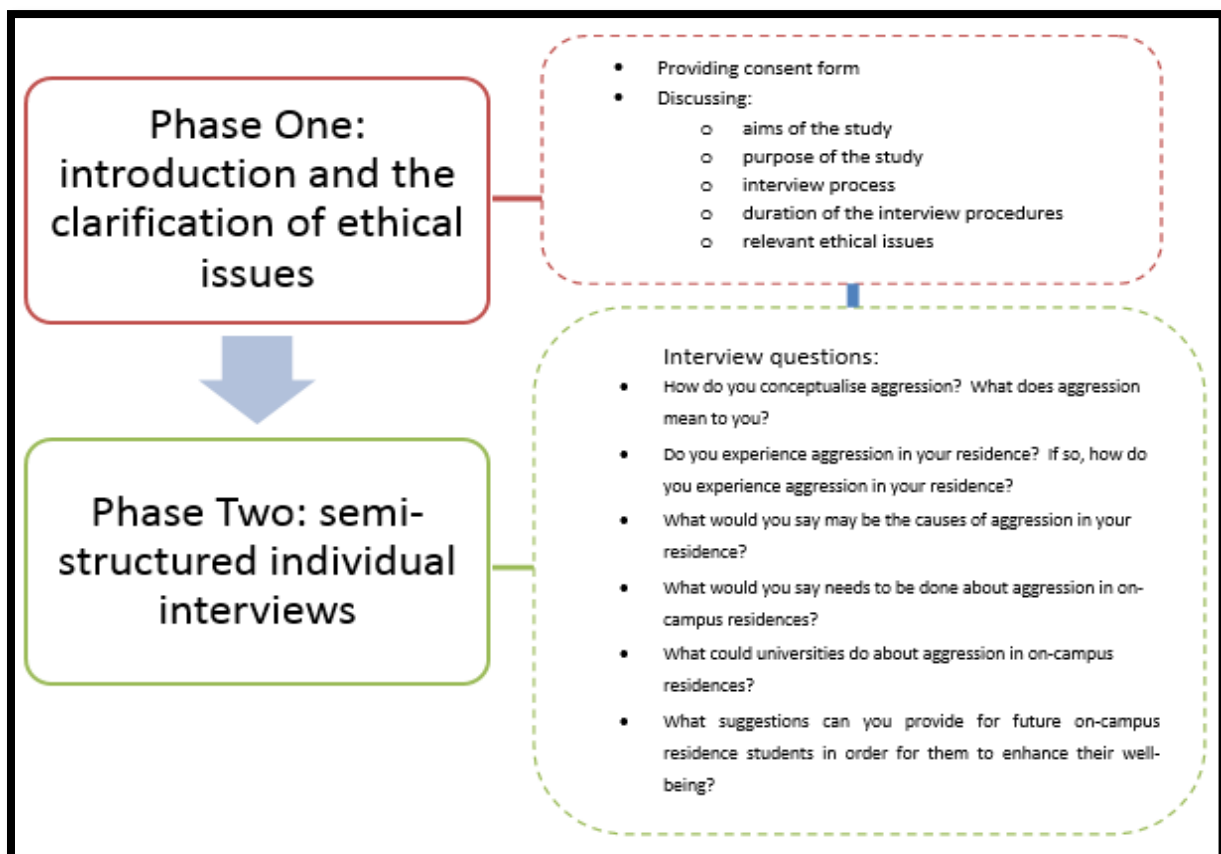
Phase One: introduction and the clarification of ethical issues

- Providing consent form
- Discussing:
  - aims of the study
  - purpose of the study
  - interview process
  - duration of the interview procedures
  - relevant ethical issues

Phase Two: semi-structured individual interviews

Interview questions:
- How do you conceptualise aggression? What does aggression mean to you?
- Do you experience aggression in your residence? If so, how do you experience aggression in your residence?
- What would you say may be the causes of aggression in your residence?
- What would you say needs to be done about aggression in on-campus residences?
- What could universities do about aggression in on-campus residences?
- What suggestions can you provide for future on-campus residence students in order for them to enhance their well-being?